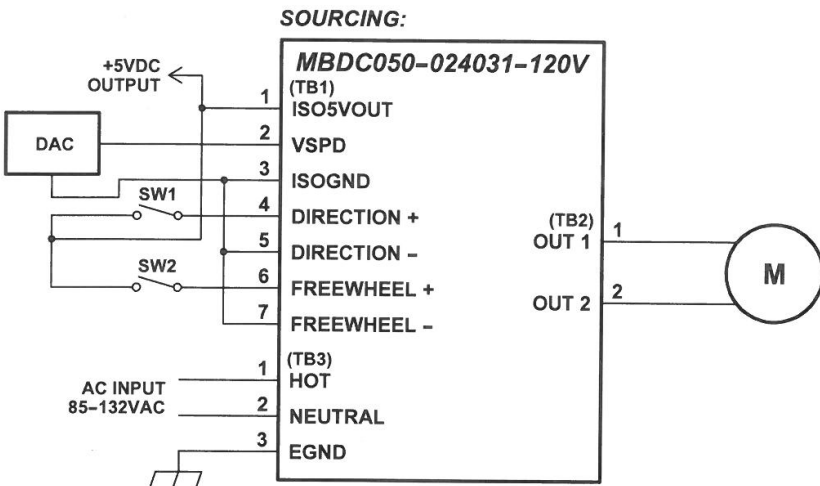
SOURCING:

MBDC050–024031–120V

+5VDC OUTPUT

DAC

SW1

SW2

1 (TB1) ISO5VOUT
2 VSPD
3 ISOGND
4 DIRECTION +
5 DIRECTION –
6 FREEWHEEL +
7 FREEWHEEL –

(TB2) OUT 1 1
OUT 2 2

M

AC INPUT 85–132VAC

1 (TB3) HOT
2 NEUTRAL
3 EGND